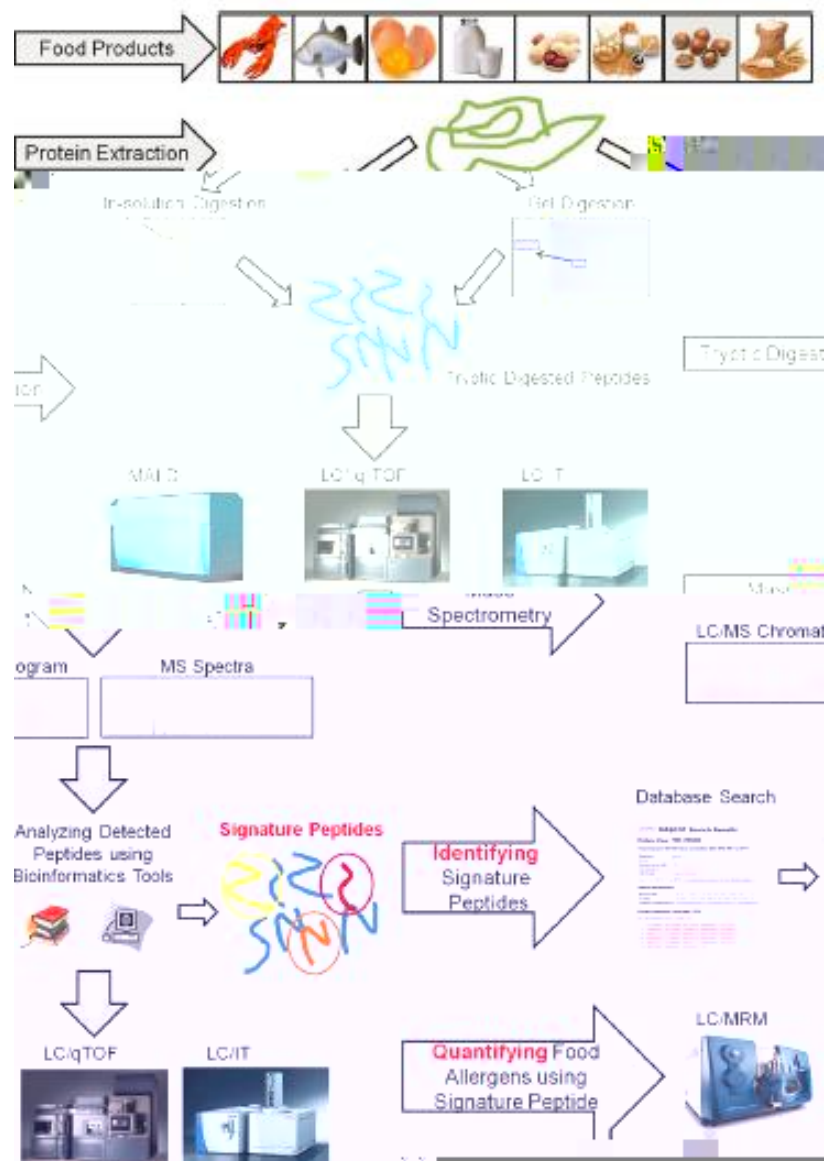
Food Products

Protein Extraction

In-solution Digestion

Gel Digestion

Tryptic Digested Peptides

Tryptic Digest

ion

MALDI

LC/qTOF

LC/IT

Mass Spectrometry

LC/MS Chromat

ogram

MS Spectra

Analyzing Detected Peptides using Bioinformatics Tools

Signature Peptides

Identifying Signature Peptides

Database Search

LC/qTOF

LC/IT

Quantifying Food Allergens using Signature Peptide

LC/MRM